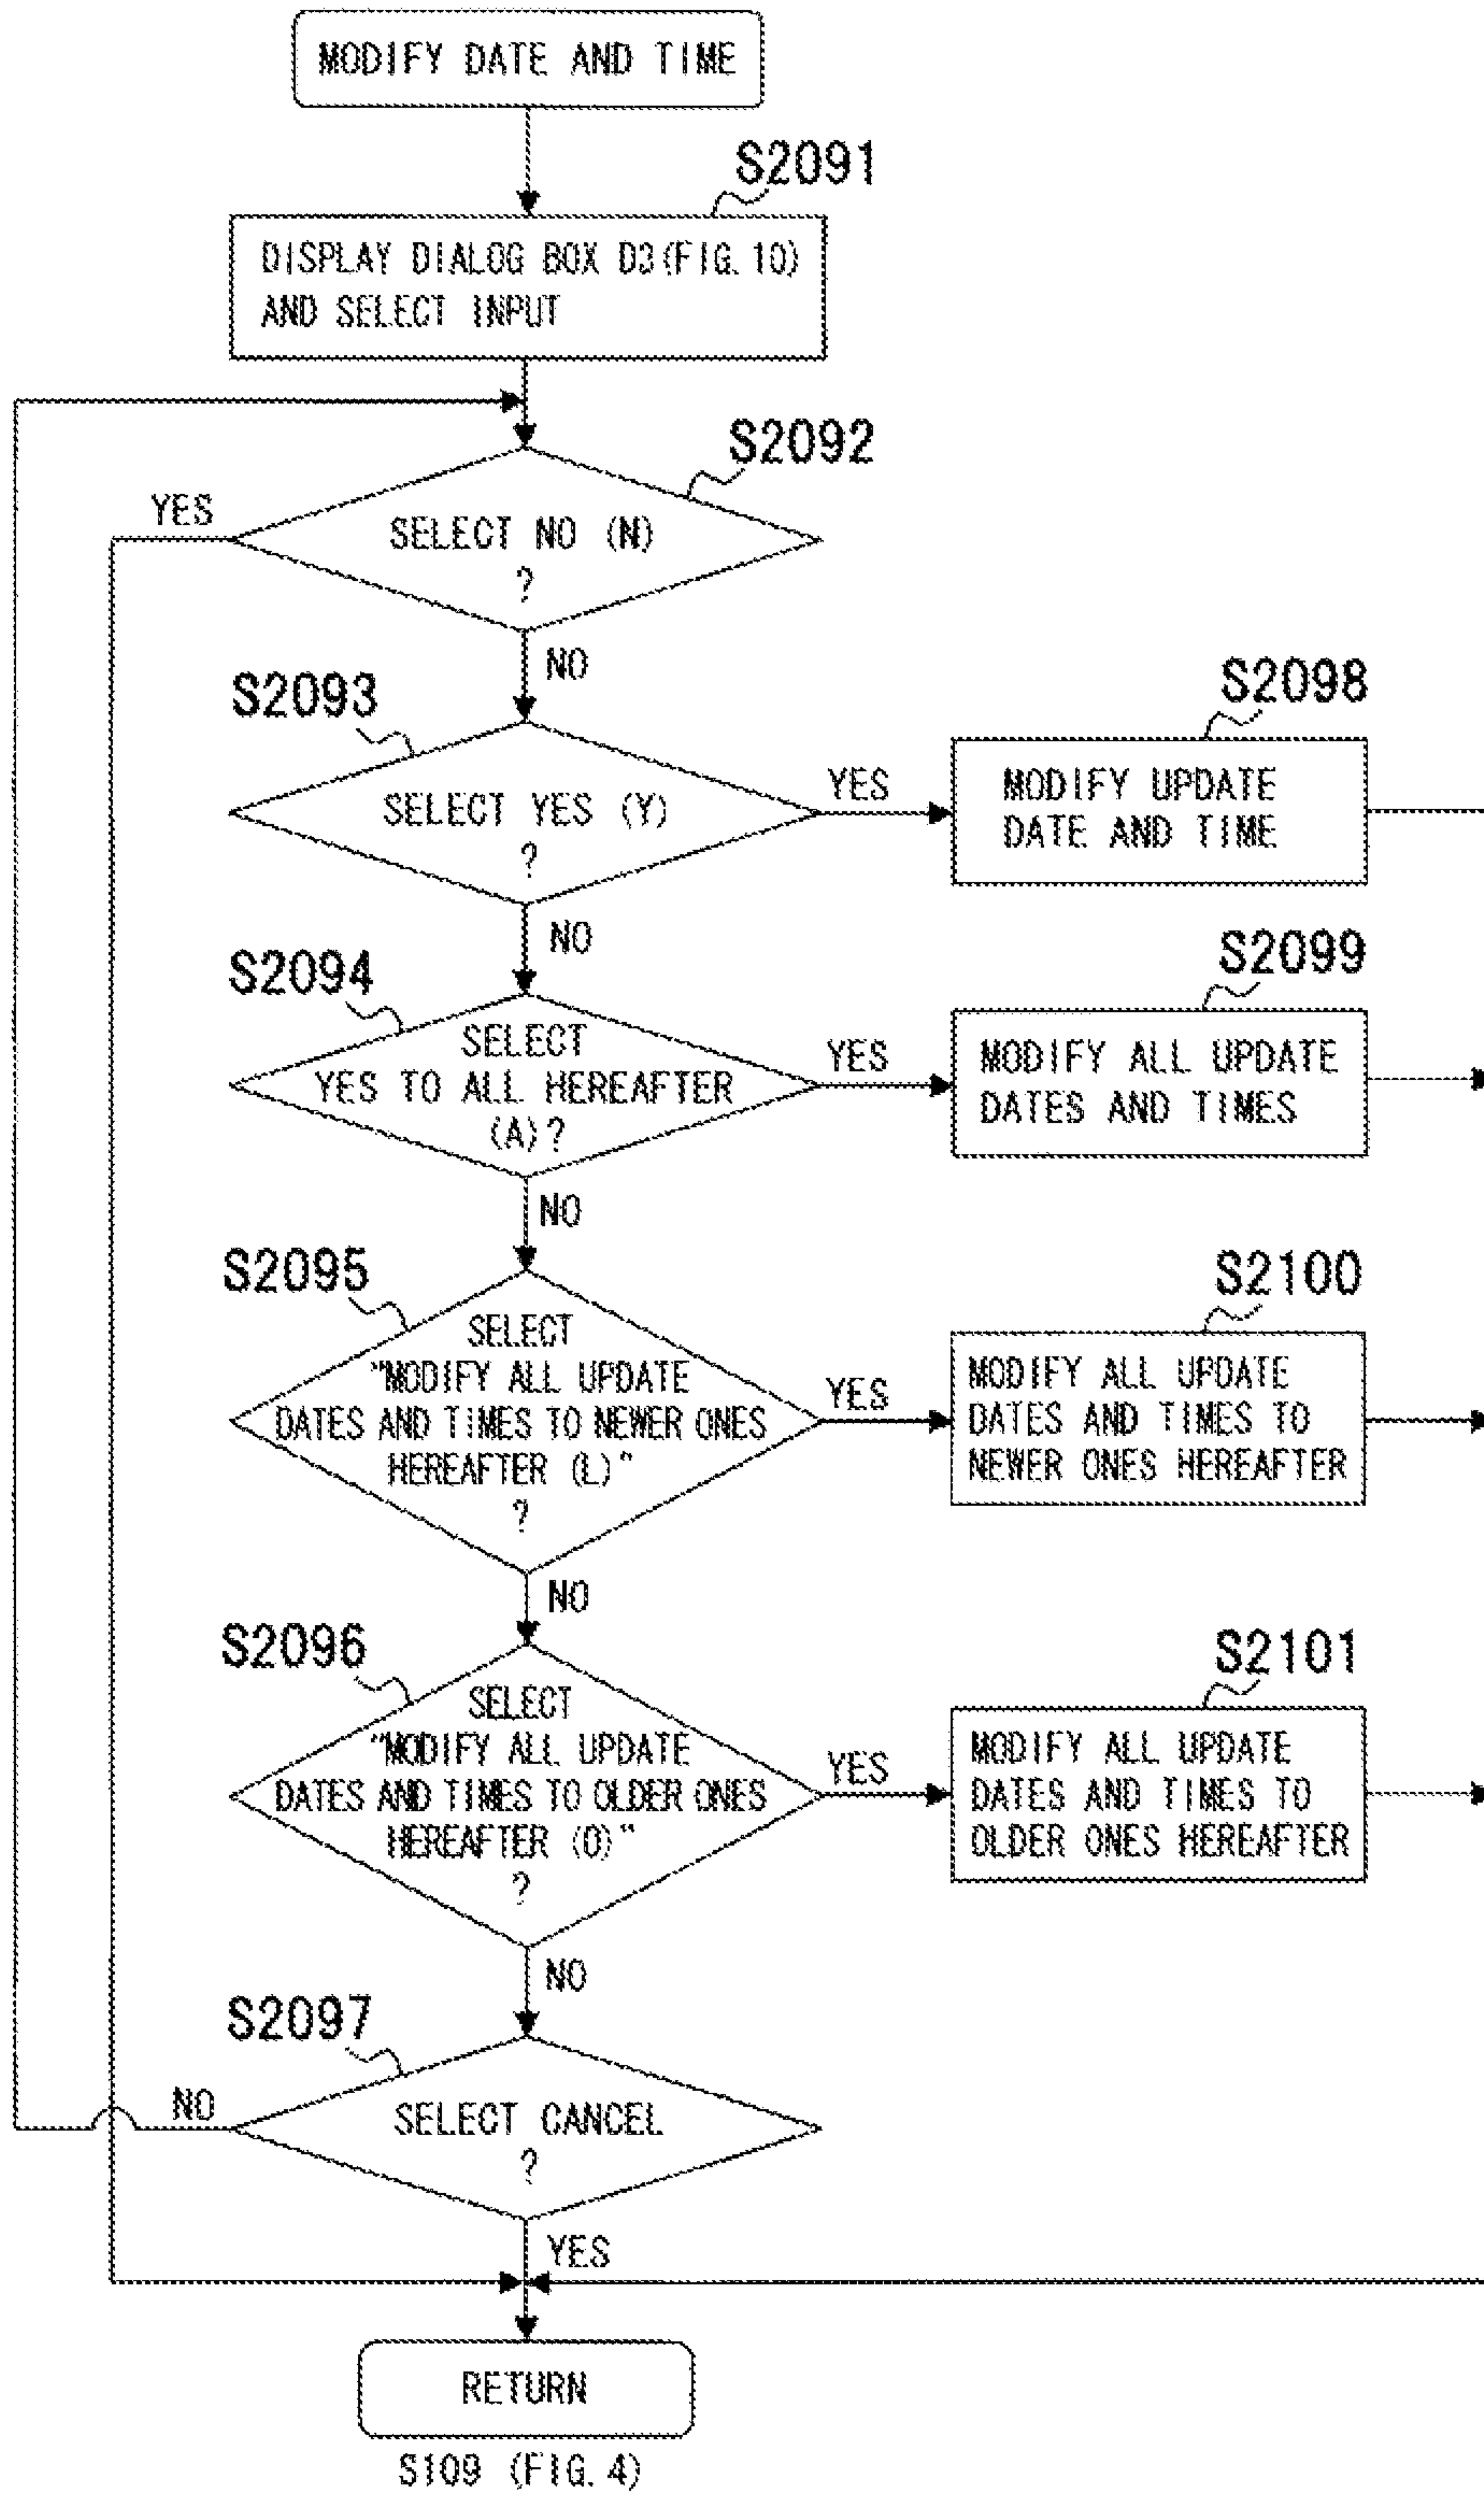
MODIFY DATE AND TIME

S2091

DISPLAY DIALOG BOX D3(FIG. 10) AND SELECT INPUT

S2092

YES

SELECT NO (N) ?

NO

S2093

SELECT YES (Y) ?

YES

S2098

MODIFY UPDATE DATE AND TIME

NO

S2094

SELECT YES TO ALL HEREAFTER (A)?

YES

S2099

MODIFY ALL UPDATE DATES AND TIMES

NO

S2095

SELECT "MODIFY ALL UPDATE DATES AND TIMES TO NEWER ONES HEREAFTER (L)" ?

YES

S2100

MODIFY ALL UPDATE DATES AND TIMES TO NEWER ONES HEREAFTER

NO

S2096

SELECT "MODIFY ALL UPDATE DATES AND TIMES TO OLDER ONES HEREAFTER (O)" ?

YES

S2101

MODIFY ALL UPDATE DATES AND TIMES TO OLDER ONES HEREAFTER

NO

S2097

NO

SELECT CANCEL ?

YES

RETURN

S109 (FIG. 4)